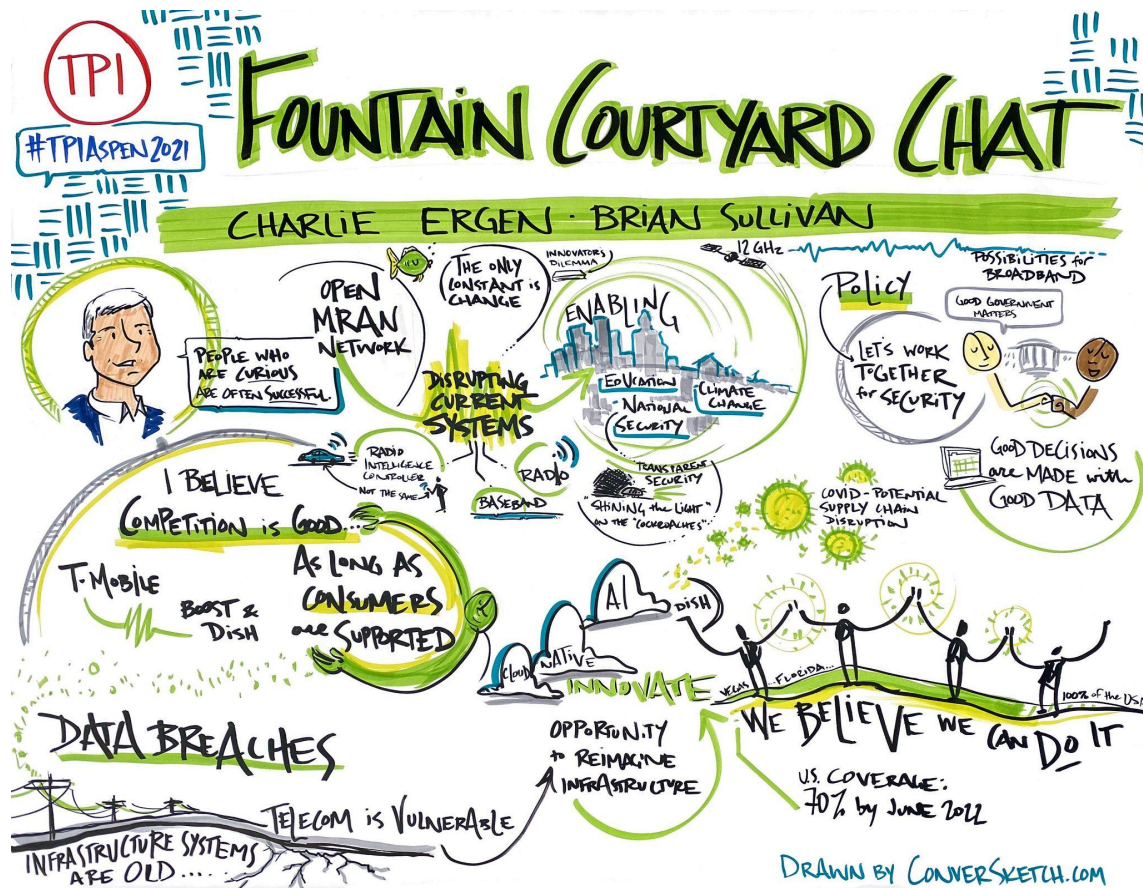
TPI

#TPIASPEN2021

FOUNTAIN COURTYARD CHAT

CHARLIE ERGEN · BRIAN SULLIVAN

PEOPLE WHO ARE CURIOUS ARE OFTEN SUCCESSFUL.

OPEN MRAN NETWORK

ICU

THE ONLY CONSTANT IS CHANGE

INNOVATORS DILEMMA

12 GHz

ENABLING

EDUCATION

CLIMATE CHANGE

NATIONAL SECURITY

DISRUPTING CURRENT SYSTEMS

POLICY

POSSIBILITIES for BROADBAND

GOOD GOVERNMENT MATTERS

LET'S WORK TOGETHER for SECURITY

RADIO INTELLIGENCE CONTROLLER

NOT THE SAME

RADIO

BASEBAND

TRANSPARENT SECURITY

"SHINING the LIGHT" on the "COCKROACHES"

GOOD DECISIONS are MADE with GOOD DATA

I BELIEVE COMPETITION is GOOD...

COVID - POTENTIAL SUPPLY CHAIN DISRUPTION

T-MOBILE

BOOST & DISH

AS LONG AS CONSUMERS are SUPPORTED

AI

DISH

CLOUD NATIVE

INNOVATE

VEGAS ... FLORIDA ...

100% of the USA

WE BELIEVE WE CAN DO IT

DATA BREACHES

OPPORTUNITY to REIMAGINE INFRASTRUCTURE

U.S. COVERAGE: 70% by JUNE 2022

TELECOM is VULNERABLE

INFRASTRUCTURE SYSTEMS ARE OLD....

DRAWN BY CONVERSKETCH.COM